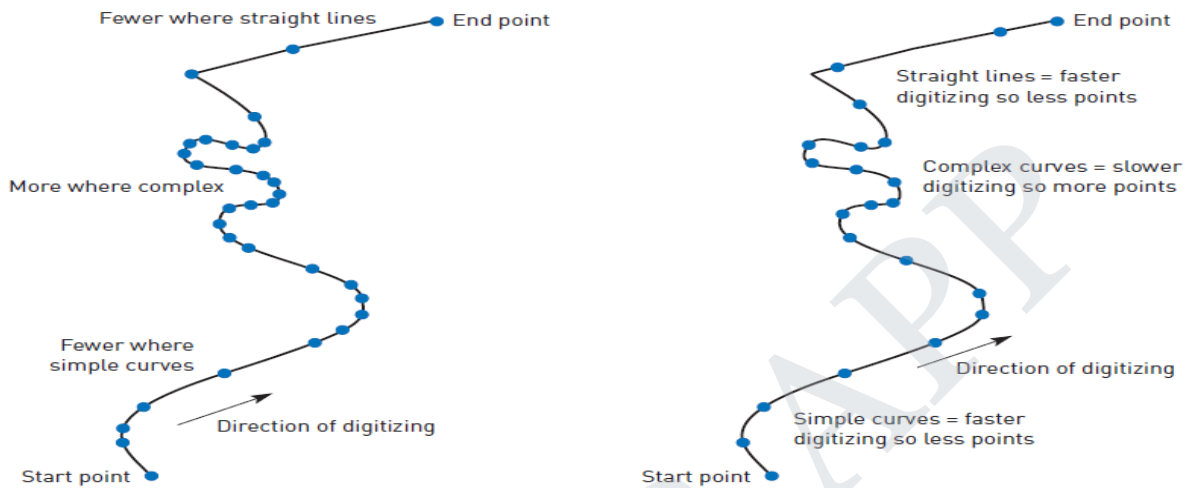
Fewer where straight lines

End point

More where complex

Fewer where simple curves

Direction of digitizing

Start point

End point

Straight lines = faster digitizing so less points

Complex curves = slower digitizing so more points

Direction of digitizing

Simple curves = faster digitizing so less points

Start point

APP